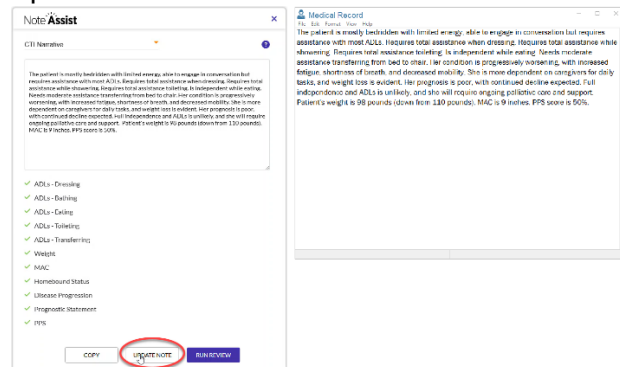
NoteAssist

CTI Narrative

The patient is mostly bedridden with limited energy, able to engage in conversation but requires assistance with most ADLs. Requires total assistance when dressing. Requires total assistance while showering. Requires total assistance toileting. Is independent while eating. Needs moderate assistance transferring from bed to chair. Her condition is progressively worsening, with increased fatigue, shortness of breath, and decreased mobility. She is more dependent on caregivers for daily tasks, and weight loss is evident. Her prognosis is poor, with continued decline expected. Full independence and ADLs is unlikely, and she will require ongoing palliative care and support. Patient's weight is 98 pounds (down from 110 pounds). MAC is 9 inches. PPS score is 50%.

ADLs - Dressing
ADLs - Bathing
ADLs - Eating
ADLs - Toileting
ADLs - Transferring
Weight
MAC
Homebound Status
Disease Progression
Prognostic Statement
PPS

COPY
UPDATE NOTE
RUN REVIEW

Medical Record
File Edit Format View Help

The patient is mostly bedridden with limited energy, able to engage in conversation but requires assistance with most ADLs. Requires total assistance when dressing. Requires total assistance while showering. Requires total assistance toileting. Is independent while eating. Needs moderate assistance transferring from bed to chair. Her condition is progressively worsening, with increased fatigue, shortness of breath, and decreased mobility. She is more dependent on caregivers for daily tasks, and weight loss is evident. Her prognosis is poor, with continued decline expected. Full independence and ADLs is unlikely, and she will require ongoing palliative care and support. Patient's weight is 98 pounds (down from 110 pounds). MAC is 9 inches. PPS score is 50%.